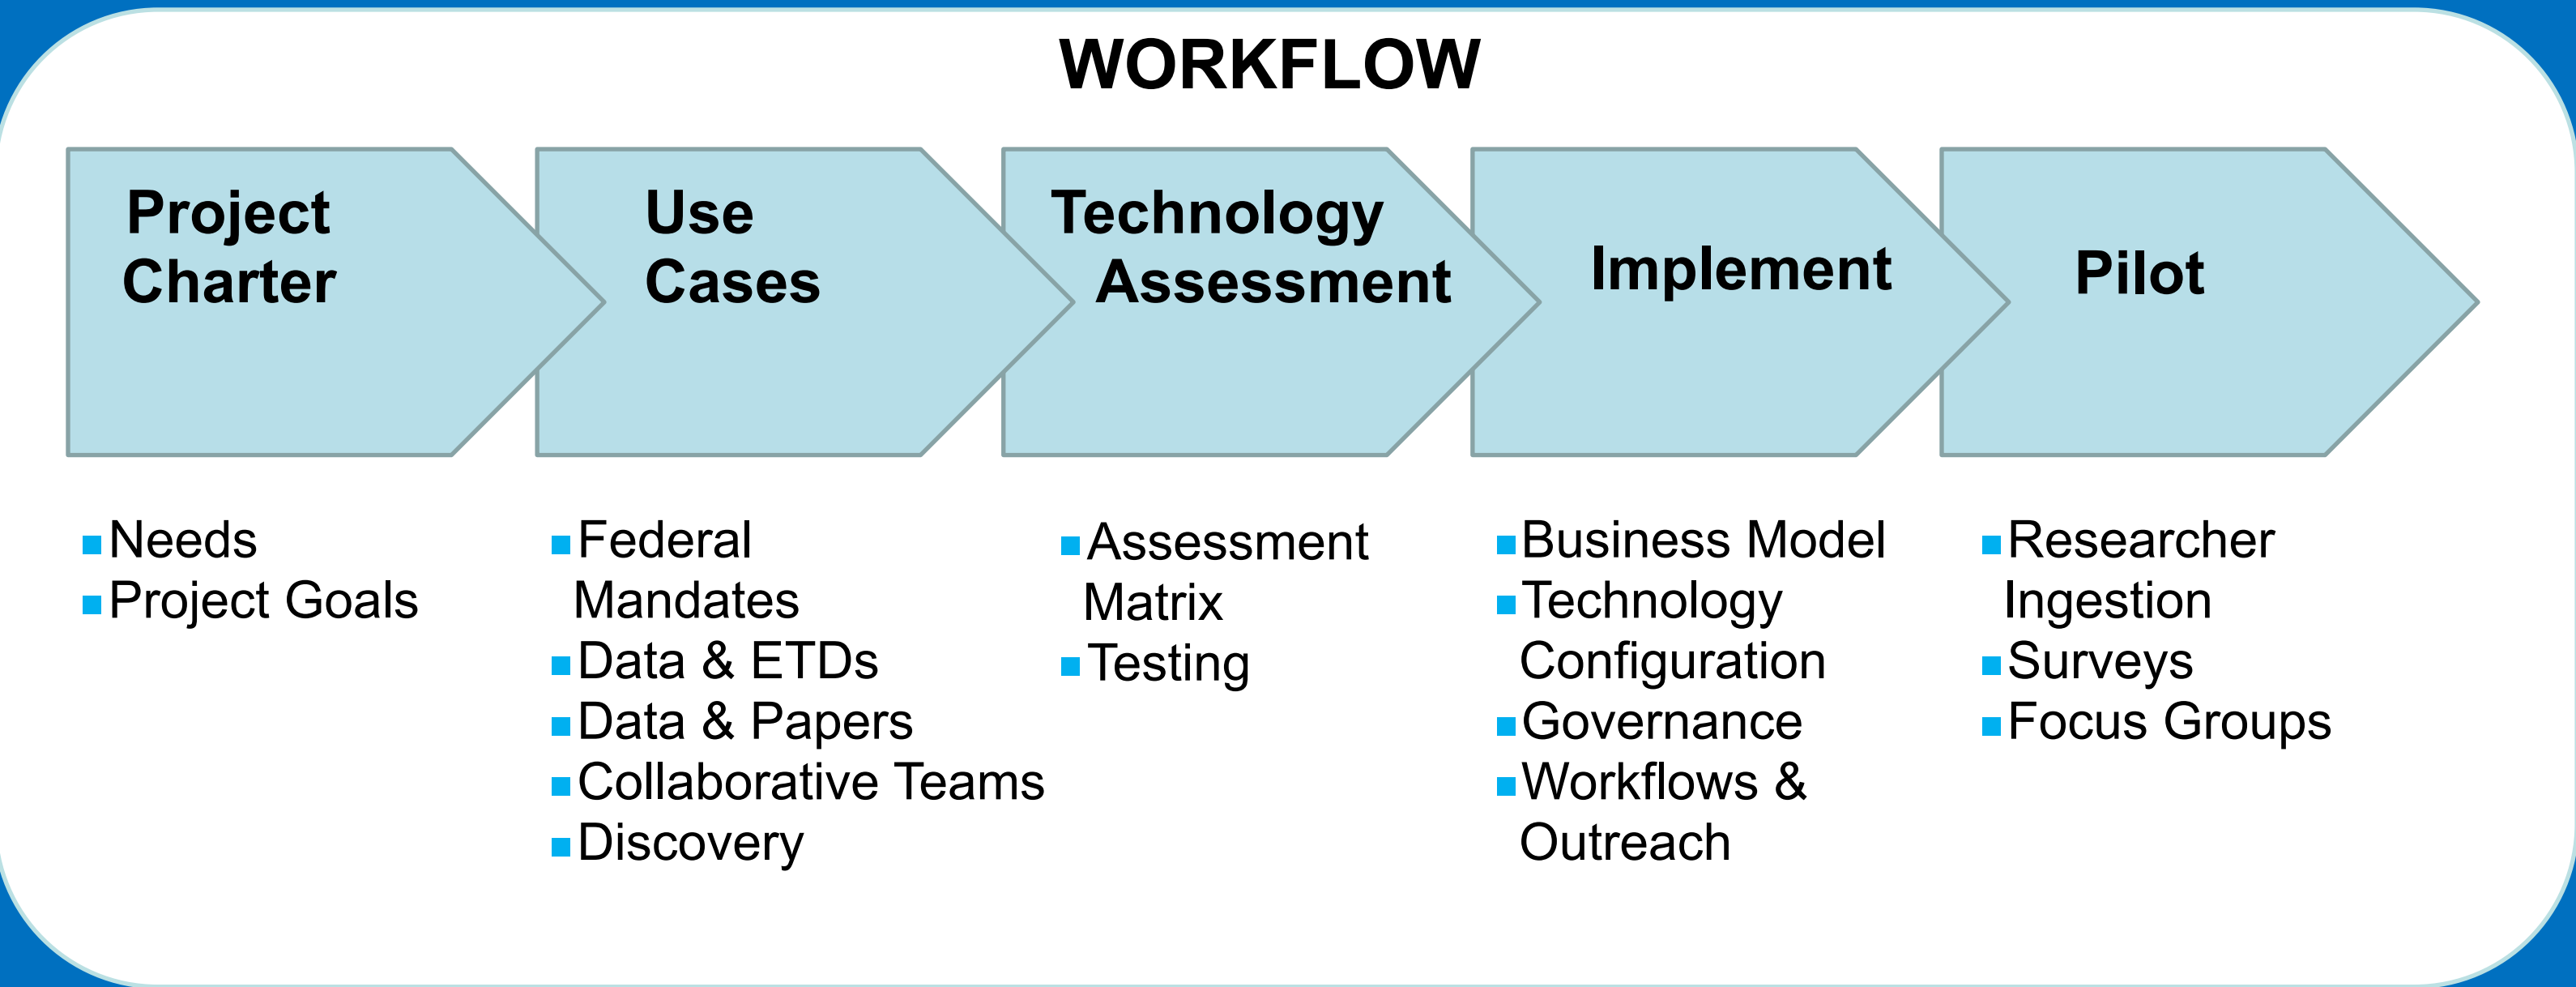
WORKFLOW

Project Charter

Use Cases

Technology Assessment

Implement

Pilot

- Needs
- Project Goals

- Federal Mandates
- Data & ETDs
- Data & Papers
- Collaborative Teams
- Discovery

- Assessment Matrix
- Testing

- Business Model
- Technology Configuration
- Governance
- Workflows & Outreach

- Researcher Ingestion
- Surveys
- Focus Groups